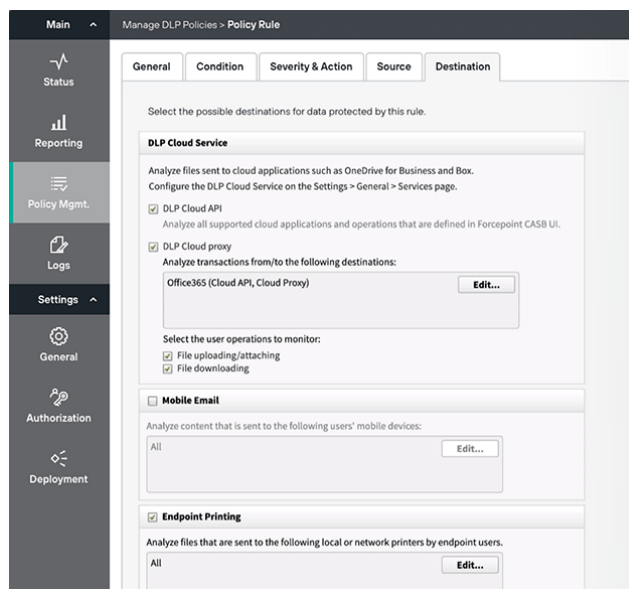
Main

Status

Reporting

Policy Mgmt.

Logs

Settings

General

Authorization

Deployment

Manage DLP Policies > **Policy Rule**

General | Condition | Severity & Action | Source | Destination

Select the possible destinations for data protected by this rule.

**DLP Cloud Service**

Analyze files sent to cloud applications such as OneDrive for Business and Box.
Configure the DLP Cloud Service on the Settings > General > Services page.

DLP Cloud API
Analyze all supported cloud applications and operations that are defined in Forcepoint CASB UI.

DLP Cloud proxy
Analyze transactions from/to the following destinations:

Office365 (Cloud API, Cloud Proxy)

Edit...

Select the user operations to monitor:
File uploading/attaching
File downloading

**Mobile Email**

Analyze content that is sent to the following users' mobile devices:

All

Edit...

**Endpoint Printing**

Analyze files that are sent to the following local or network printers by endpoint users.

All

Edit...